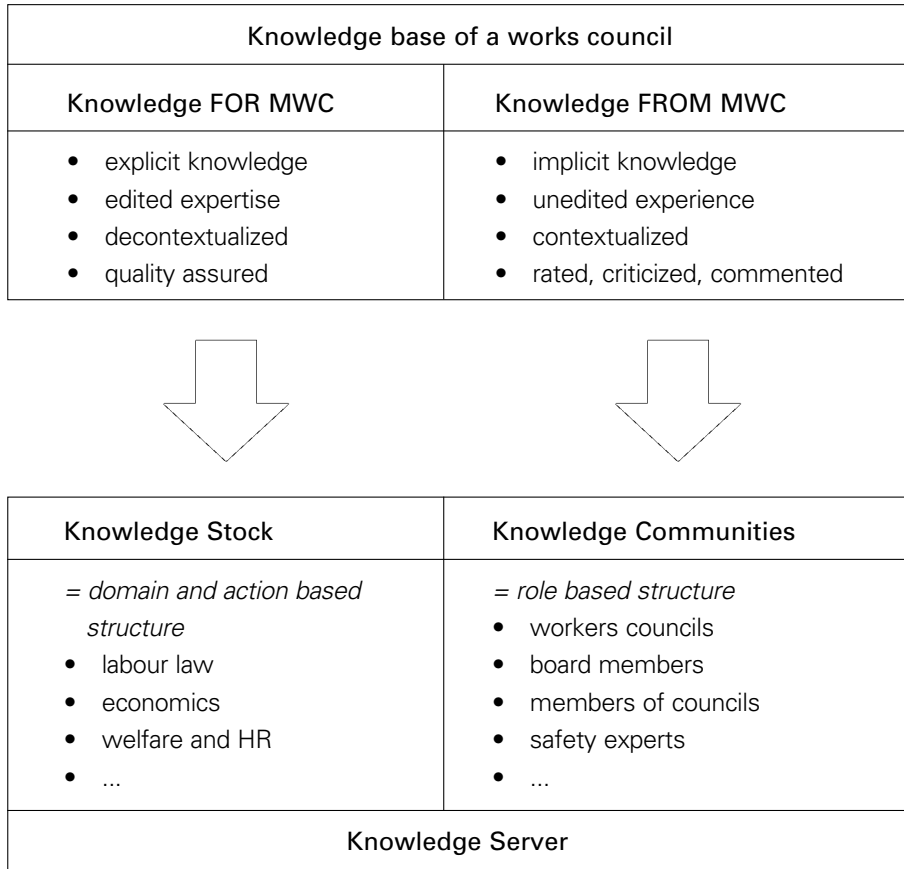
Knowledge base of a works council

| Knowledge FOR MWC | Knowledge FROM MWC |
|---|---|
| • explicit knowledge<br>• edited expertise<br>• decontextualized<br>• quality assured | • implicit knowledge<br>• unedited experience<br>• contextualized<br>• rated, criticized, commented |

| Knowledge Stock | Knowledge Communities |
|---|---|
| *= domain and action based structure*<br>• labour law<br>• economics<br>• welfare and HR<br>• ... | *= role based structure*<br>• workers councils<br>• board members<br>• members of councils<br>• safety experts<br>• ... |

Knowledge Server